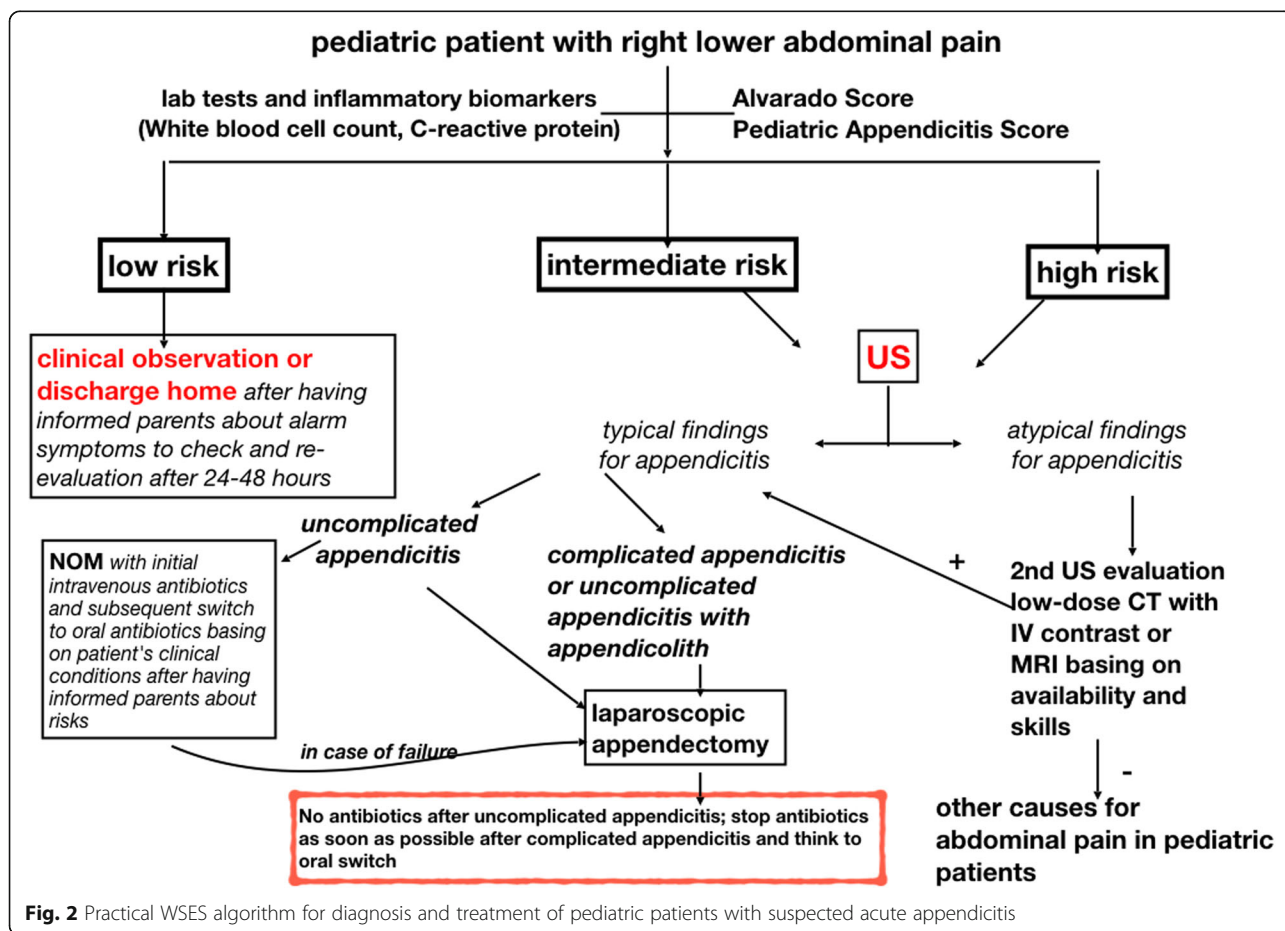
pediatric patient with right lower abdominal pain

lab tests and inflammatory biomarkers (White blood cell count, C-reactive protein)

Alvarado Score
Pediatric Appendicitis Score

low risk

intermediate risk

high risk

clinical observation or discharge home after having informed parents about alarm symptoms to check and re-evaluation after 24-48 hours

US

typical findings for appendicitis

atypical findings for appendicitis

uncomplicated appendicitis

NOM with initial intravenous antibiotics and subsequent switch to oral antibiotics basing on patient's clinical conditions after having informed parents about risks

complicated appendicitis or uncomplicated appendicitis with appendicolith

+

2nd US evaluation low-dose CT with IV contrast or MRI basing on availability and skills

laparoscopic appendectomy

in case of failure

-

No antibiotics after uncomplicated appendicitis; stop antibiotics as soon as possible after complicated appendicitis and think to oral switch

other causes for abdominal pain in pediatric patients

Fig. 2 Practical WSES algorithm for diagnosis and treatment of pediatric patients with suspected acute appendicitis